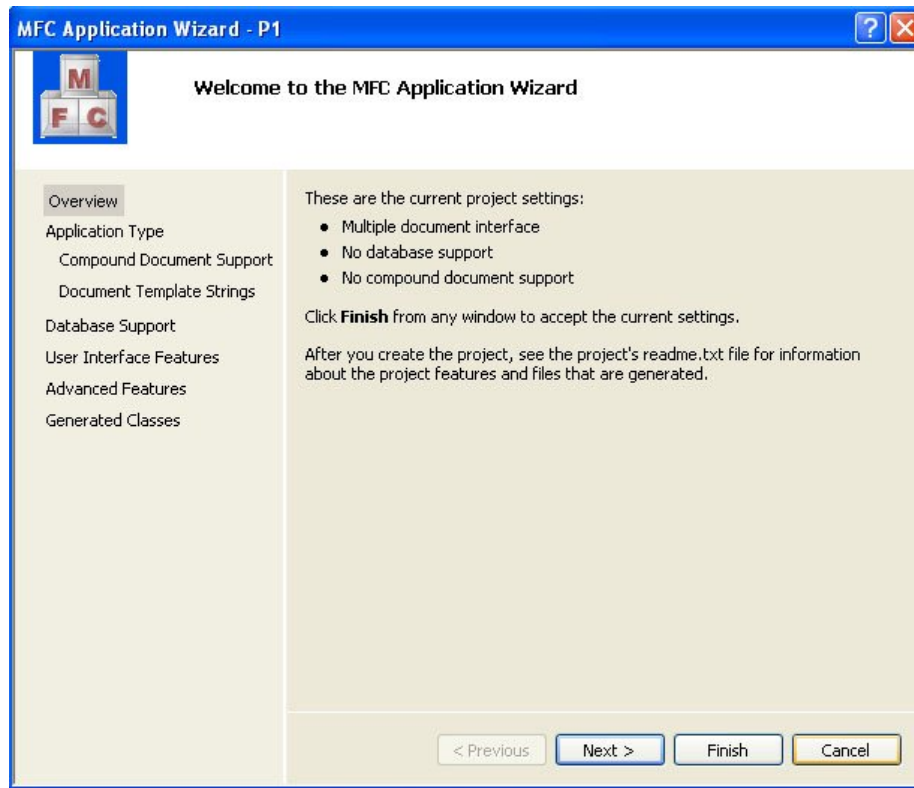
MFC Application Wizard - P1

?

M
F C

Welcome to the MFC Application Wizard

Overview
Application Type
Compound Document Support
Document Template Strings
Database Support
User Interface Features
Advanced Features
Generated Classes

These are the current project settings:

- Multiple document interface
- No database support
- No compound document support

Click **Finish** from any window to accept the current settings.

After you create the project, see the project's readme.txt file for information about the project features and files that are generated.

< Previous | Next > | Finish | Cancel